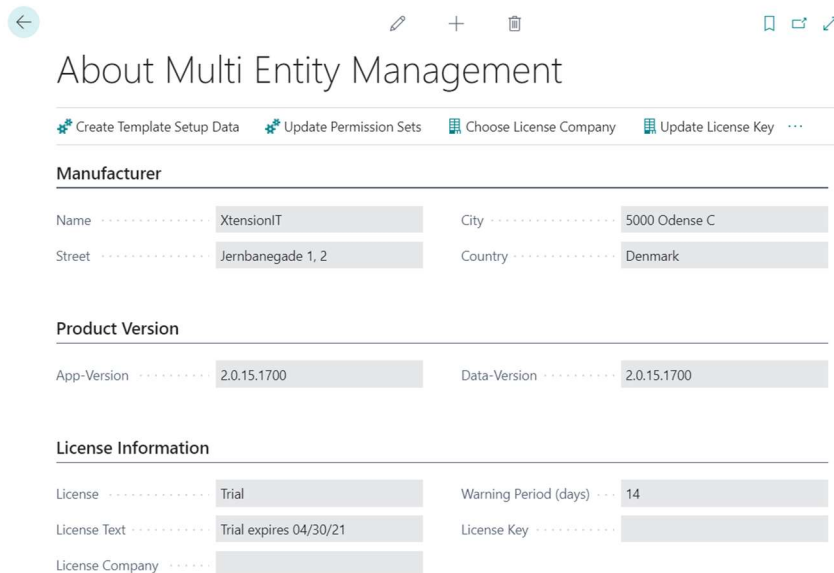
About Multi Entity Management

Create Template Setup Data   Update Permission Sets   Choose License Company   Update License Key   ···

Manufacturer

Name XtensionIT
City 5000 Odense C
Street Jernbanegade 1, 2
Country Denmark

Product Version

App-Version 2.0.15.1700
Data-Version 2.0.15.1700

License Information

License Trial
Warning Period (days) 14
License Text Trial expires 04/30/21
License Key
License Company